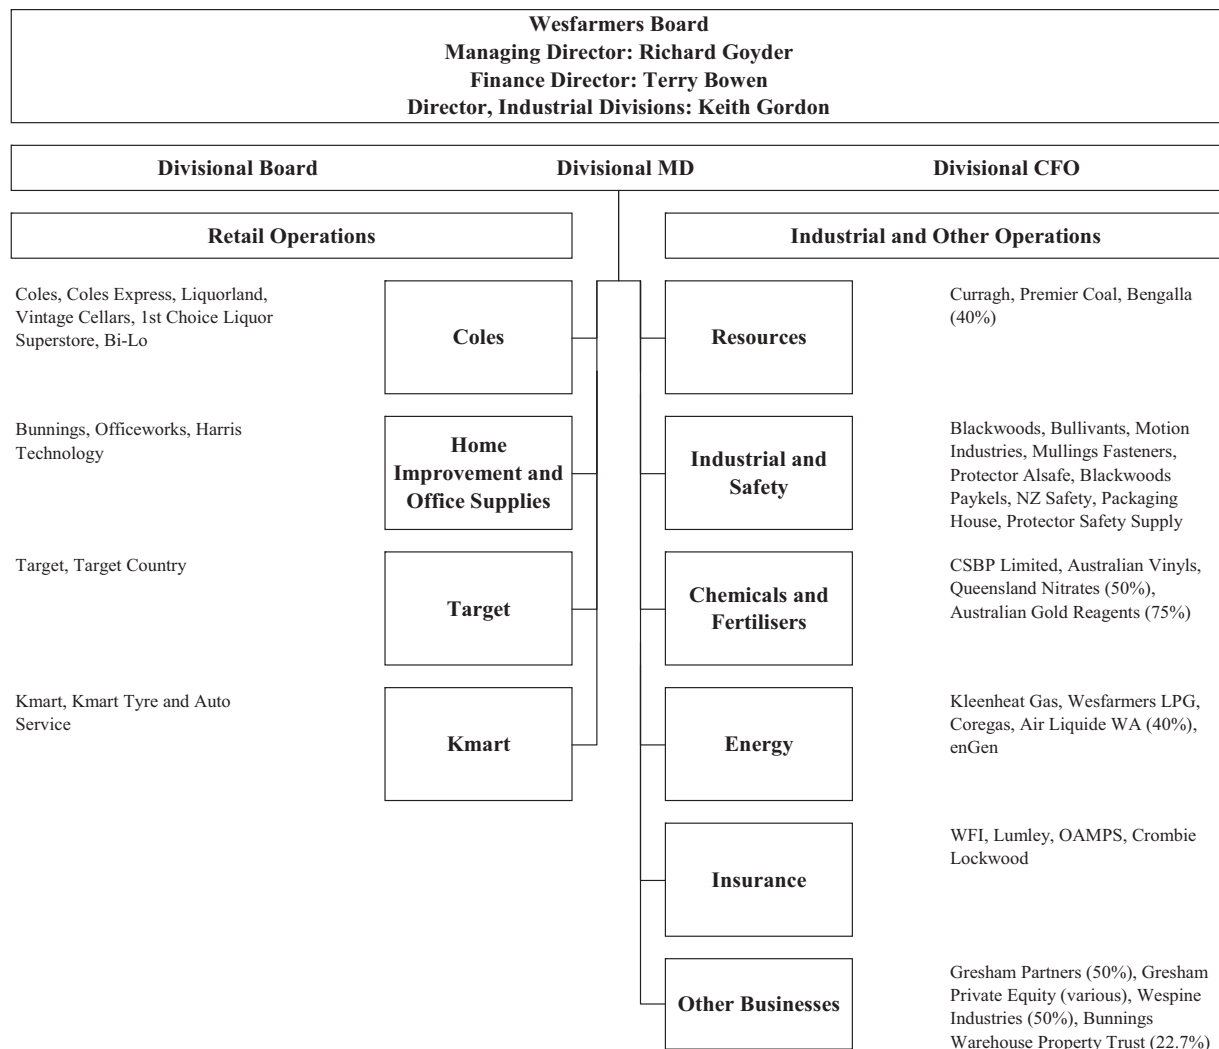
Wesfarmers Board
Managing Director: Richard Goyder
Finance Director: Terry Bowen
Director, Industrial Divisions: Keith Gordon

Divisional Board

Divisional MD

Divisional CFO

Retail Operations

Industrial and Other Operations

Coles, Coles Express, Liquorland, Vintage Cellars, 1st Choice Liquor Superstore, Bi-Lo

Coles

Resources

Curragh, Premier Coal, Bengalla (40%)

Bunnings, Officeworks, Harris Technology

Home Improvement and Office Supplies

Industrial and Safety

Blackwoods, Bullivants, Motion Industries, Mullings Fasteners, Protector Alsafe, Blackwoods Paykels, NZ Safety, Packaging House, Protector Safety Supply

Target, Target Country

Target

Chemicals and Fertilisers

CSBP Limited, Australian Vinyls, Queensland Nitrates (50%), Australian Gold Reagents (75%)

Kmart, Kmart Tyre and Auto Service

Kmart

Energy

Kleenheat Gas, Wesfarmers LPG, Coregas, Air Liquide WA (40%), enGen

Insurance

WFI, Lumley, OAMPS, Crombie Lockwood

Other Businesses

Gresham Partners (50%), Gresham Private Equity (various), Wespine Industries (50%), Bunnings Warehouse Property Trust (22.7%)